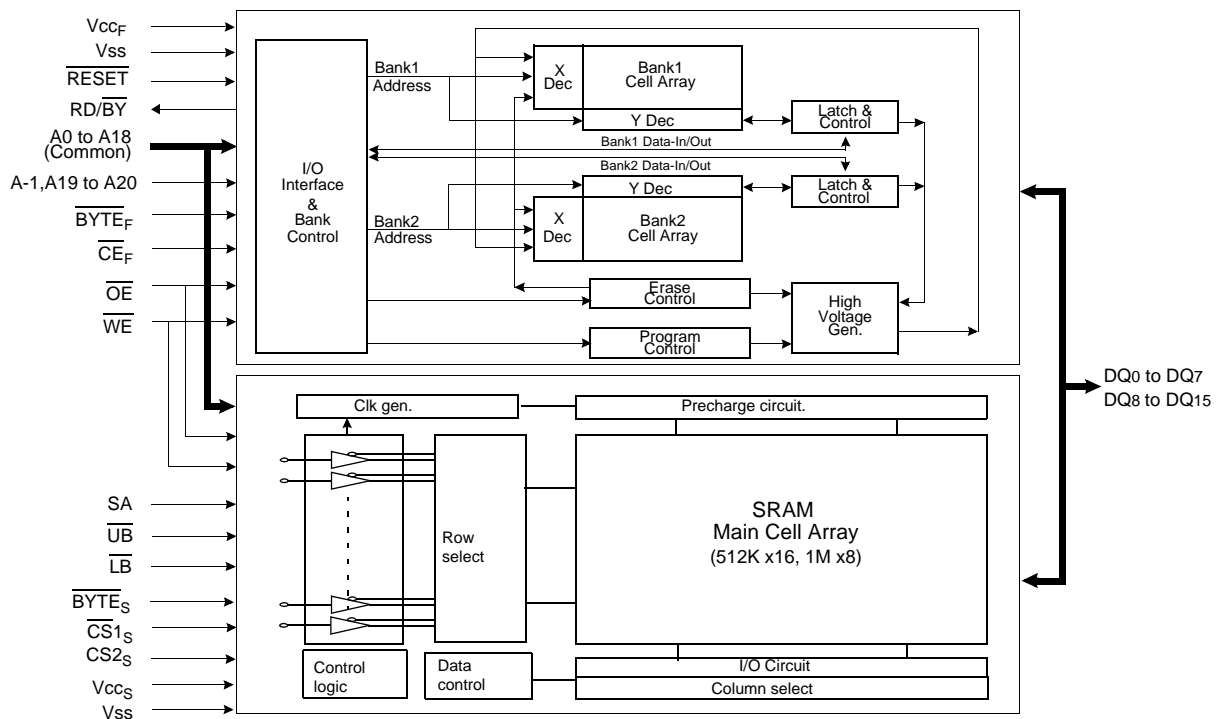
$Vcc_F$
Vss
$\overline{RESET}$
RD/$\overline{BY}$
A0 to A18 (Common)
A-1,A19 to A20
$\overline{BYTE_F}$
$\overline{CE_F}$
$\overline{OE}$
$\overline{WE}$

I/O Interface & Bank Control

Bank1 Address
Bank2 Address

X Dec
Bank1 Cell Array
Y Dec
Latch & Control
Bank1 Data-In/Out
Bank2 Data-In/Out
Y Dec
Latch & Control
X Dec
Bank2 Cell Array
Erase Control
High Voltage Gen.
Program Control

DQ0 to DQ7
DQ8 to DQ15

Clk gen.
Precharge circuit.
Row select
SRAM
Main Cell Array
(512K x16, 1M x8)
Control logic
Data control
I/O Circuit
Column select

SA
$\overline{UB}$
$\overline{LB}$
$\overline{BYTE_S}$
$\overline{CS1_S}$
$CS2_S$
$Vcc_S$
Vss